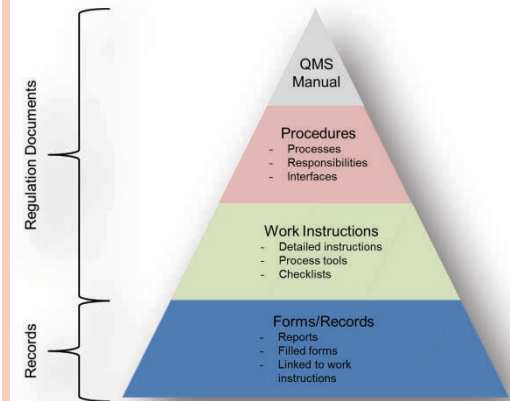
Regulation Documents

Records

QMS Manual

Procedures
- Processes
- Responsibilities
- Interfaces

Work Instructions
- Detailed instructions
- Process tools
- Checklists

Forms/Records
- Reports
- Filled forms
- Linked to work instructions